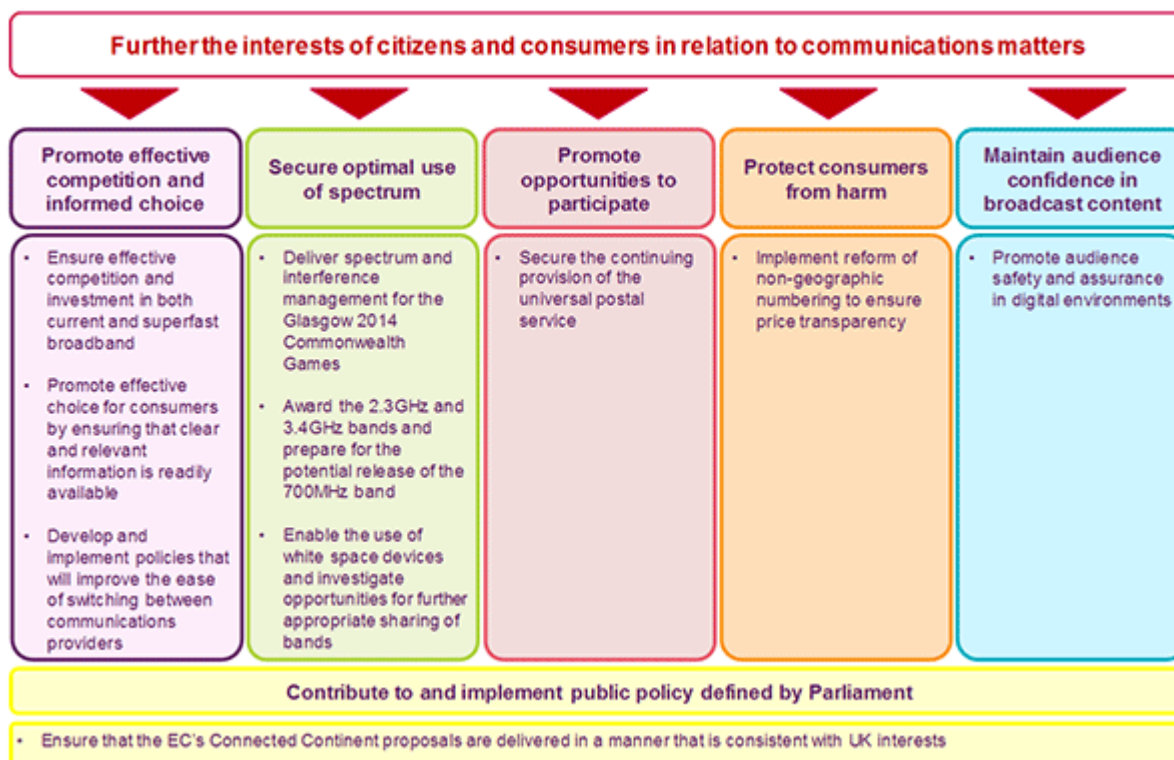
Further the interests of citizens and consumers in relation to communications matters

Promote effective competition and informed choice

- Ensure effective competition and investment in both current and superfast broadband
- Promote effective choice for consumers by ensuring that clear and relevant information is readily available
- Develop and implement policies that will improve the ease of switching between communications providers

Secure optimal use of spectrum

- Deliver spectrum and interference management for the Glasgow 2014 Commonwealth Games
- Award the 2.3GHz and 3.4GHz bands and prepare for the potential release of the 700MHz band
- Enable the use of white space devices and investigate opportunities for further appropriate sharing of bands

Promote opportunities to participate

- Secure the continuing provision of the universal postal service

Protect consumers from harm

- Implement reform of non-geographic numbering to ensure price transparency

Maintain audience confidence in broadcast content

- Promote audience safety and assurance in digital environments

Contribute to and implement public policy defined by Parliament

- Ensure that the EC's Connected Continent proposals are delivered in a manner that is consistent with UK interests